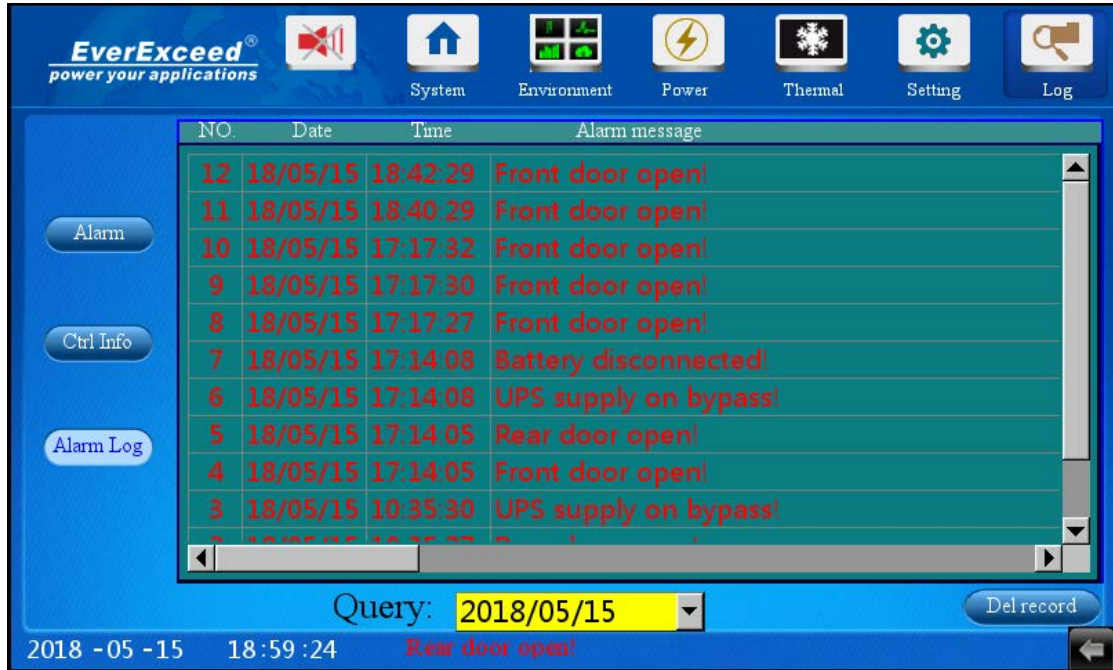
EverExceed®
power your applications

System Environment Power Thermal Setting Log

Alarm

Ctrl Info

Alarm Log

| NO. | Date | Time | Alarm message |
|---|---|---|---|
| 12 | 18/05/15 | 18:42:29 | Front door open! |
| 11 | 18/05/15 | 18:40:29 | Front door open! |
| 10 | 18/05/15 | 17:17:32 | Front door open! |
| 9 | 18/05/15 | 17:17:30 | Front door open! |
| 8 | 18/05/15 | 17:17:27 | Front door open! |
| 7 | 18/05/15 | 17:14:08 | Battery disconnected! |
| 6 | 18/05/15 | 17:14:08 | UPS supply on bypass! |
| 5 | 18/05/15 | 17:14:05 | Rear door open! |
| 4 | 18/05/15 | 17:14:05 | Front door open! |
| 3 | 18/05/15 | 10:35:30 | UPS supply on bypass! |
| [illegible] | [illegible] | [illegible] | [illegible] |

Query: 2018/05/15

Del record

2018 - 05 - 15 18:59:24 Rear door open!